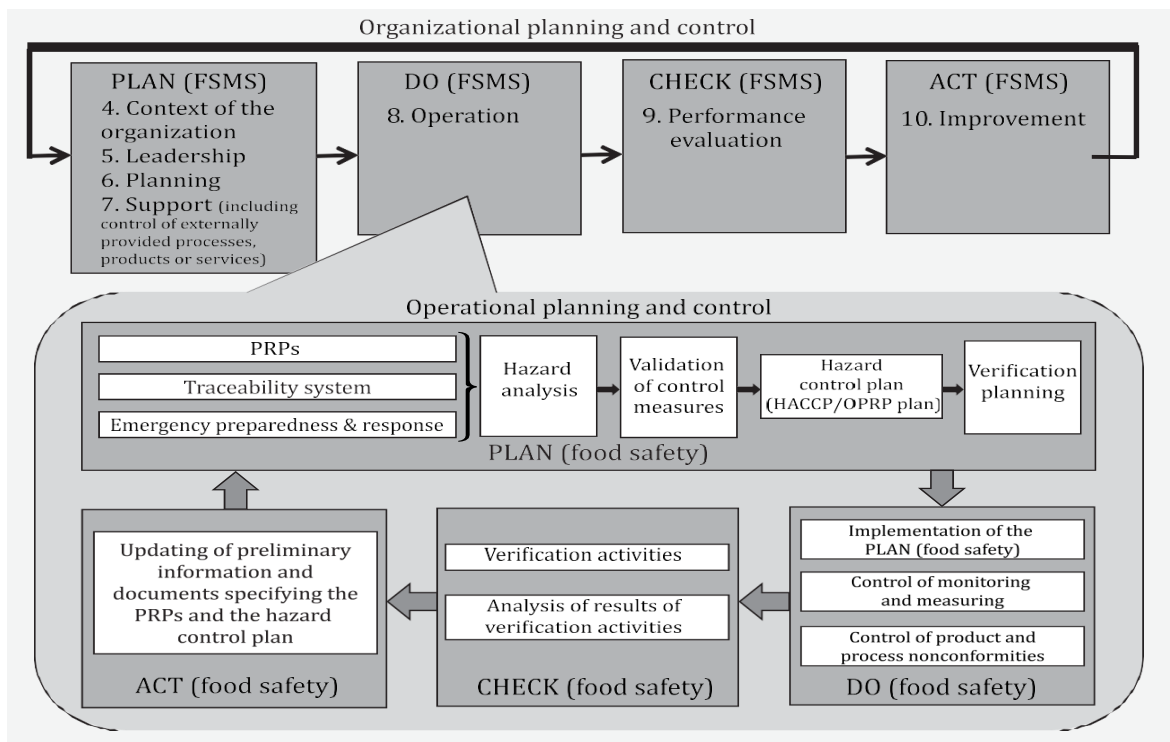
Organizational planning and control

PLAN (FSMS)
4. Context of the organization
5. Leadership
6. Planning
7. Support (including control of externally provided processes, products or services)

DO (FSMS)
8. Operation

CHECK (FSMS)
9. Performance evaluation

ACT (FSMS)
10. Improvement

Operational planning and control

PRPs

Traceability system

Emergency preparedness & response

Hazard analysis

Validation of control measures

Hazard control plan (HACCP/OPRP plan)

Verification planning

PLAN (food safety)

Updating of preliminary information and documents specifying the PRPs and the hazard control plan

ACT (food safety)

Verification activities

Analysis of results of verification activities

CHECK (food safety)

Implementation of the PLAN (food safety)

Control of monitoring and measuring

Control of product and process nonconformities

DO (food safety)